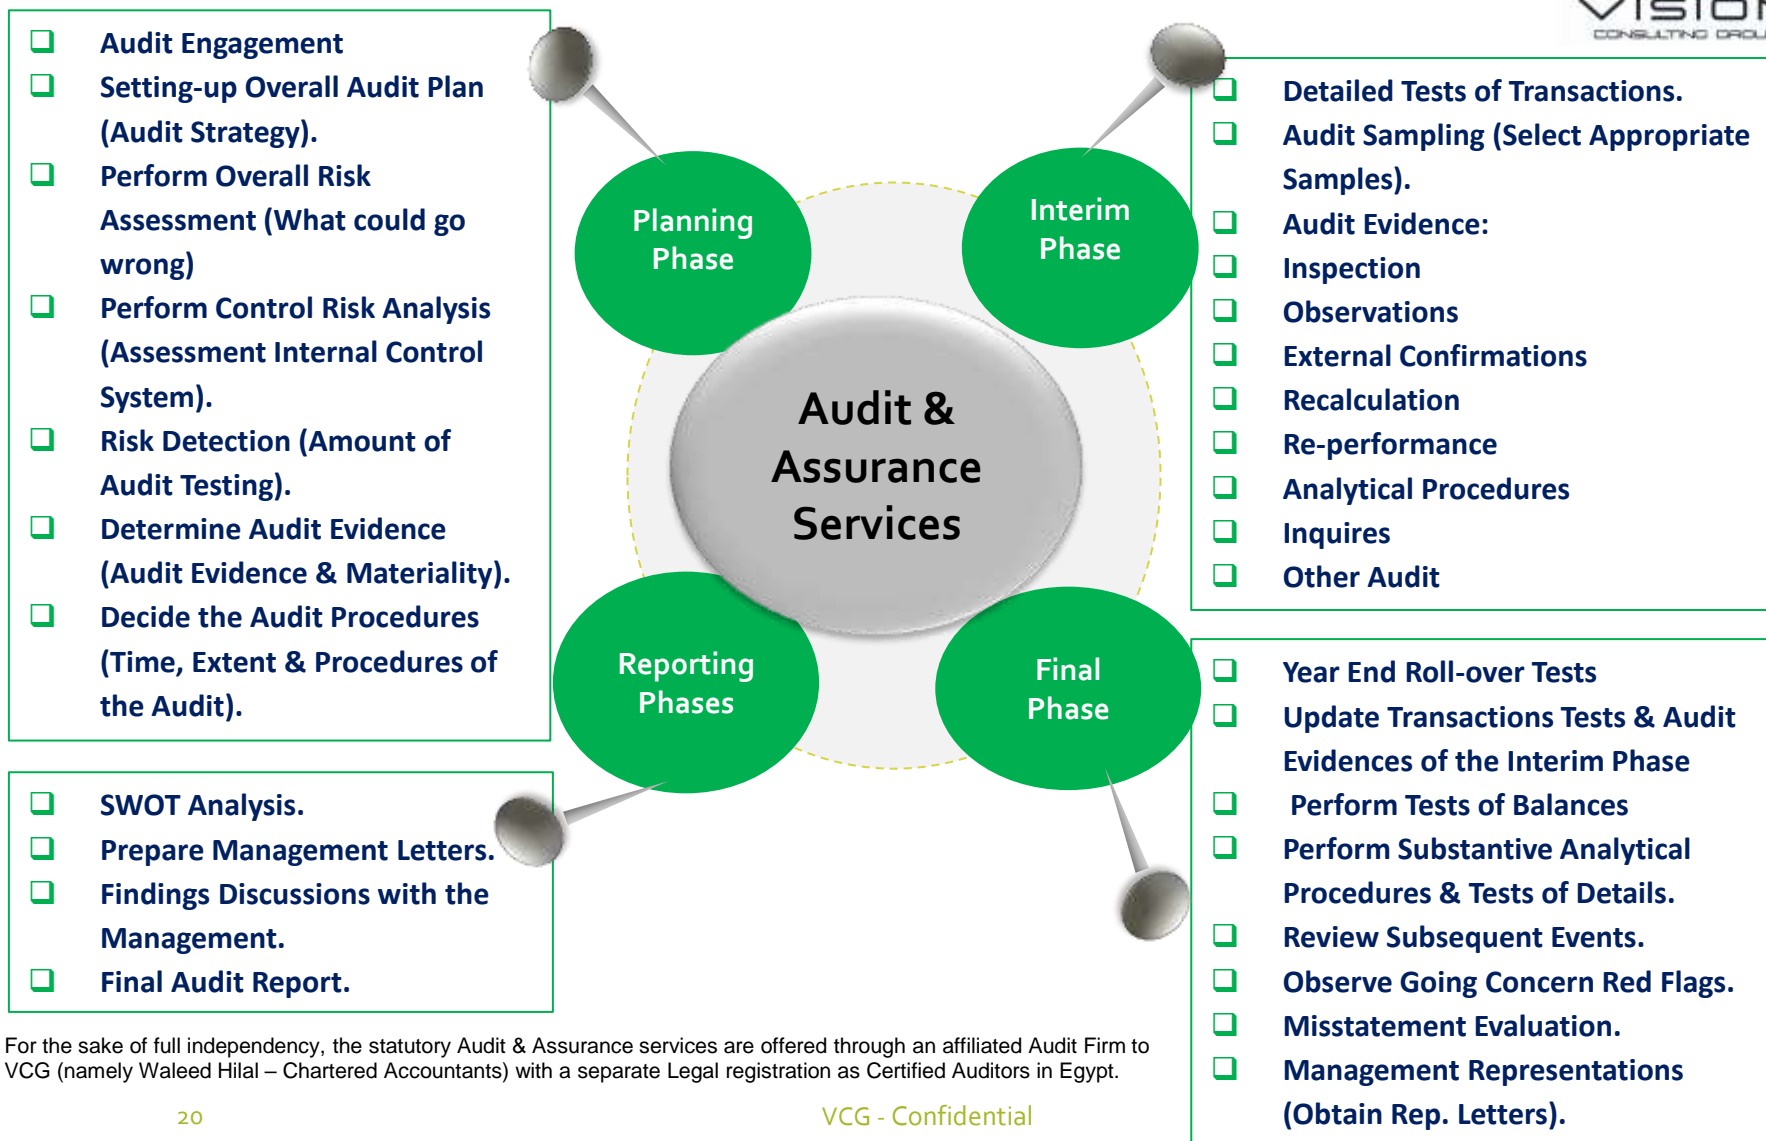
VISION
CONSULTING GROUP

❑ Audit Engagement
❑ Setting-up Overall Audit Plan (Audit Strategy).
❑ Perform Overall Risk Assessment (What could go wrong)
❑ Perform Control Risk Analysis (Assessment Internal Control System).
❑ Risk Detection (Amount of Audit Testing).
❑ Determine Audit Evidence (Audit Evidence & Materiality).
❑ Decide the Audit Procedures (Time, Extent & Procedures of the Audit).

Planning Phase

Interim Phase

Audit & Assurance Services

Reporting Phases

Final Phase

❑ Detailed Tests of Transactions.
❑ Audit Sampling (Select Appropriate Samples).
❑ Audit Evidence:
❑ Inspection
❑ Observations
❑ External Confirmations
❑ Recalculation
❑ Re-performance
❑ Analytical Procedures
❑ Inquires
❑ Other Audit

❑ SWOT Analysis.
❑ Prepare Management Letters.
❑ Findings Discussions with the Management.
❑ Final Audit Report.

❑ Year End Roll-over Tests
❑ Update Transactions Tests & Audit Evidences of the Interim Phase
❑ Perform Tests of Balances
❑ Perform Substantive Analytical Procedures & Tests of Details.
❑ Review Subsequent Events.
❑ Observe Going Concern Red Flags.
❑ Misstatement Evaluation.
❑ Management Representations (Obtain Rep. Letters).

For the sake of full independency, the statutory Audit & Assurance services are offered through an affiliated Audit Firm to VCG (namely Waleed Hilal – Chartered Accountants) with a separate Legal registration as Certified Auditors in Egypt.

20

VCG - Confidential